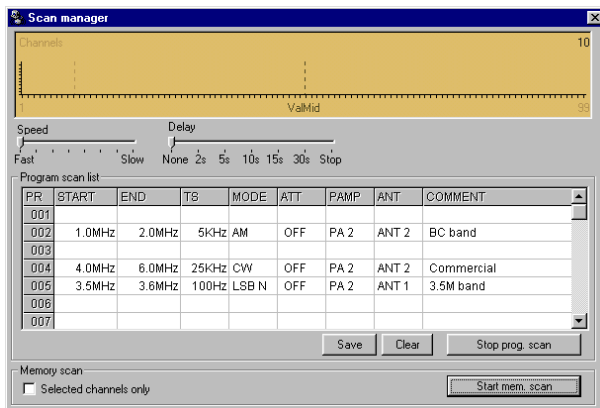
Scan manager

Channels 10

1 ValMid 99

Speed
Fast Slow

Delay
None 2s 5s 10s 15s 30s Stop

Program scan list

| PR | START | END | TS | MODE | ATT | PAMP | ANT | COMMENT |
|---|---|---|---|---|---|---|---|---|
| 001 | | | | | | | | |
| 002 | 1.0MHz | 2.0MHz | 5KHz | AM | OFF | PA 2 | ANT 2 | BC band |
| 003 | | | | | | | | |
| 004 | 4.0MHz | 6.0MHz | 25KHz | CW | OFF | PA 2 | ANT 2 | Commercial |
| 005 | 3.5MHz | 3.6MHz | 100Hz | LSB N | OFF | PA 2 | ANT 1 | 3.5M band |
| 006 | | | | | | | | |
| 007 | | | | | | | | |

Save Clear Stop prog. scan

Memory scan
Selected channels only
Start mem. scan